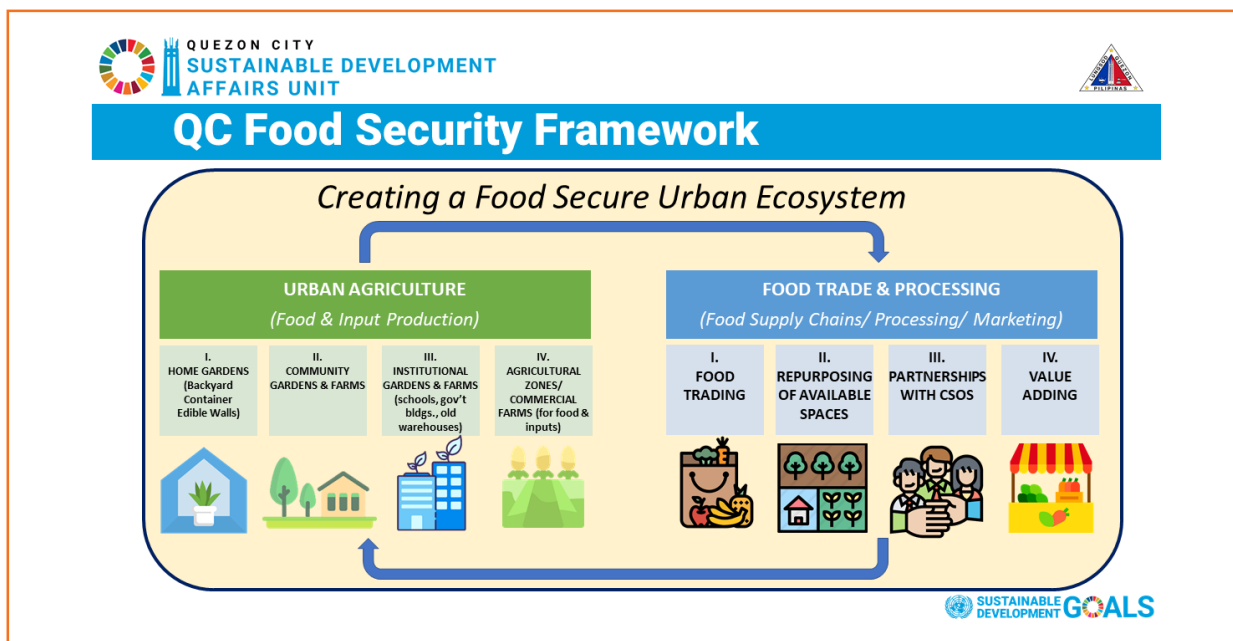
QUEZON CITY
SUSTAINABLE DEVELOPMENT
AFFAIRS UNIT

PILIPINAS

QC Food Security Framework

Creating a Food Secure Urban Ecosystem

URBAN AGRICULTURE
(Food & Input Production)

I. HOME GARDENS (Backyard Container Edible Walls)

II. COMMUNITY GARDENS & FARMS

III. INSTITUTIONAL GARDENS & FARMS (schools, gov't bldgs., old warehouses)

IV. AGRICULTURAL ZONES/ COMMERCIAL FARMS (for food & inputs)

FOOD TRADE & PROCESSING
(Food Supply Chains/ Processing/ Marketing)

I. FOOD TRADING

II. REPURPOSING OF AVAILABLE SPACES

III. PARTNERSHIPS WITH CSOS

IV. VALUE ADDING

SUSTAINABLE DEVELOPMENT GOALS